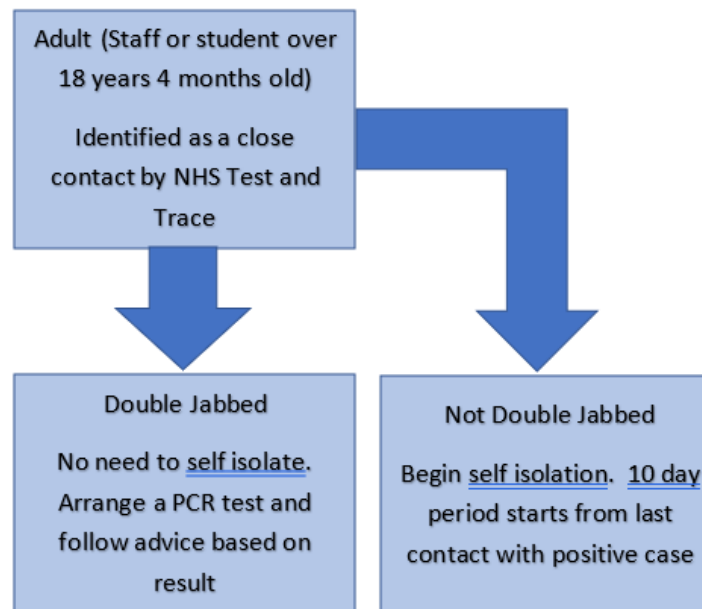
Adult (Staff or student over 18 years 4 months old)

Identified as a close contact by NHS Test and Trace

Double Jabbed

No need to self isolate. Arrange a PCR test and follow advice based on result

Not Double Jabbed

Begin self isolation. 10 day period starts from last contact with positive case